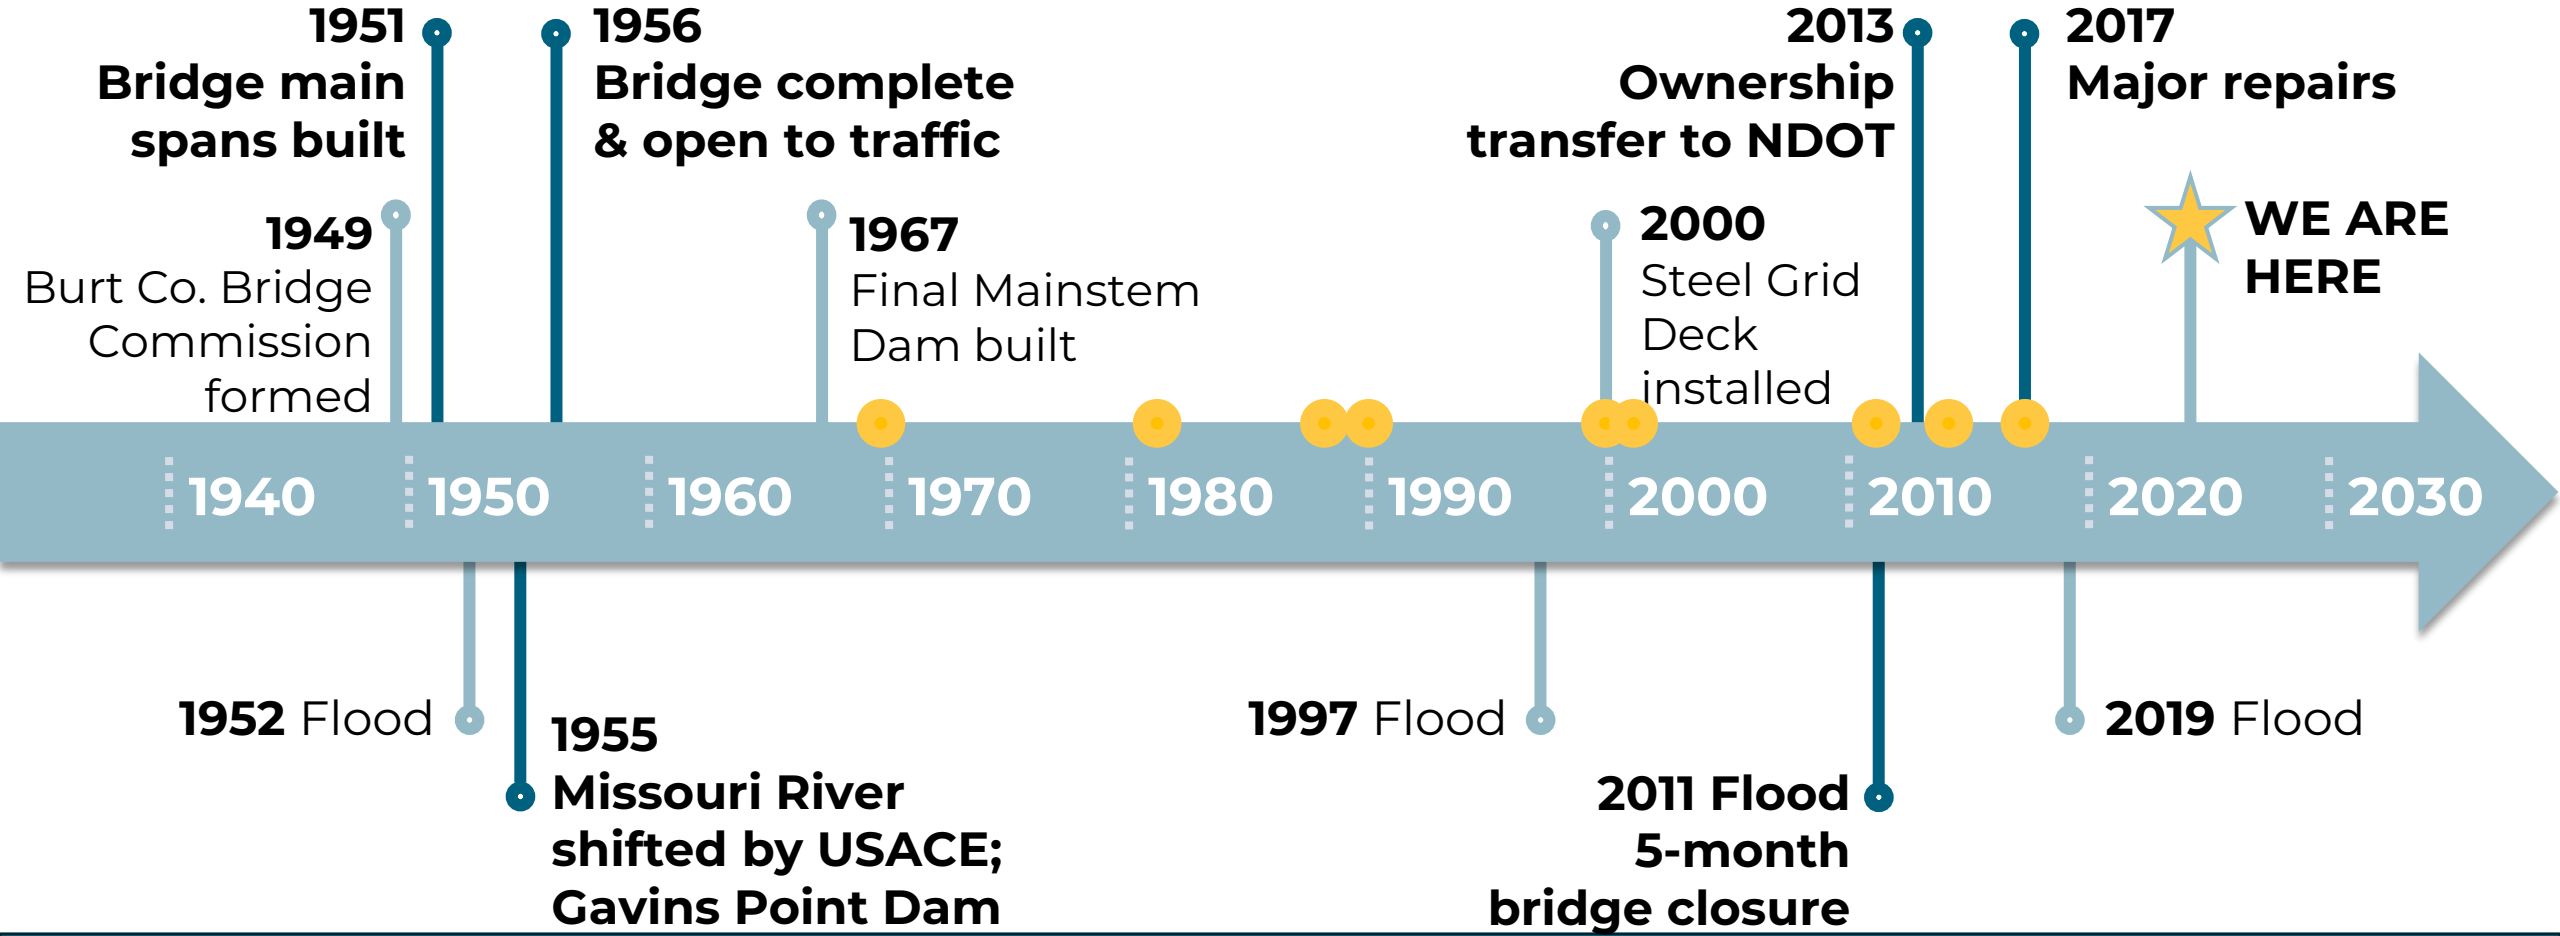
1951
Bridge main spans built

1956
Bridge complete & open to traffic

2013
Ownership transfer to NDOT

2017
Major repairs

1949
Burt Co. Bridge Commission formed

1967
Final Mainstem Dam built

2000
Steel Grid Deck installed

WE ARE HERE

1940 1950 1960 1970 1980 1990 2000 2010 2020 2030

1952 Flood

1955
Missouri River shifted by USACE; Gavins Point Dam

1997 Flood

2011 Flood
5-month bridge closure

2019 Flood